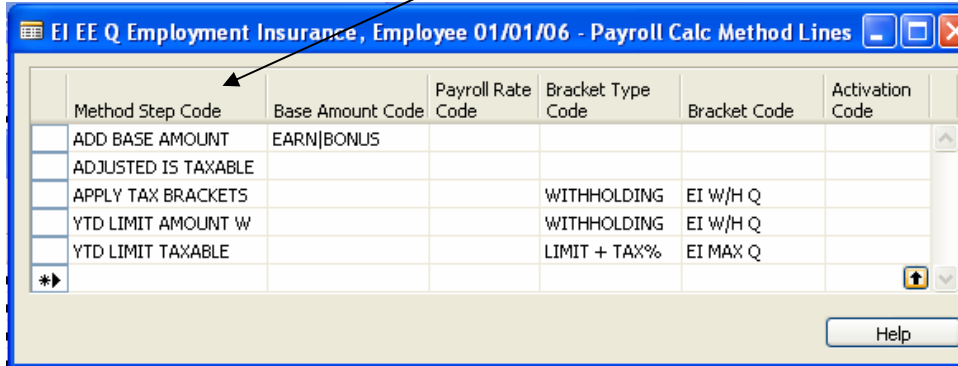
EI EE Q Employment Insurance, Employee 01/01/06 - Payroll Calc Method Lines

| Method Step Code | Base Amount Code | Payroll Rate Code | Bracket Type Code | Bracket Code | Activation Code |
|---|---|---|---|---|---|
| ADD BASE AMOUNT | EARN\|BONUS | | | | |
| ADJUSTED IS TAXABLE | | | | | |
| APPLY TAX BRACKETS | | | WITHHOLDING | EI W/H Q | |
| YTD LIMIT AMOUNT W | | | WITHHOLDING | EI W/H Q | |
| YTD LIMIT TAXABLE | | | LIMIT + TAX% | EI MAX Q | |

Help